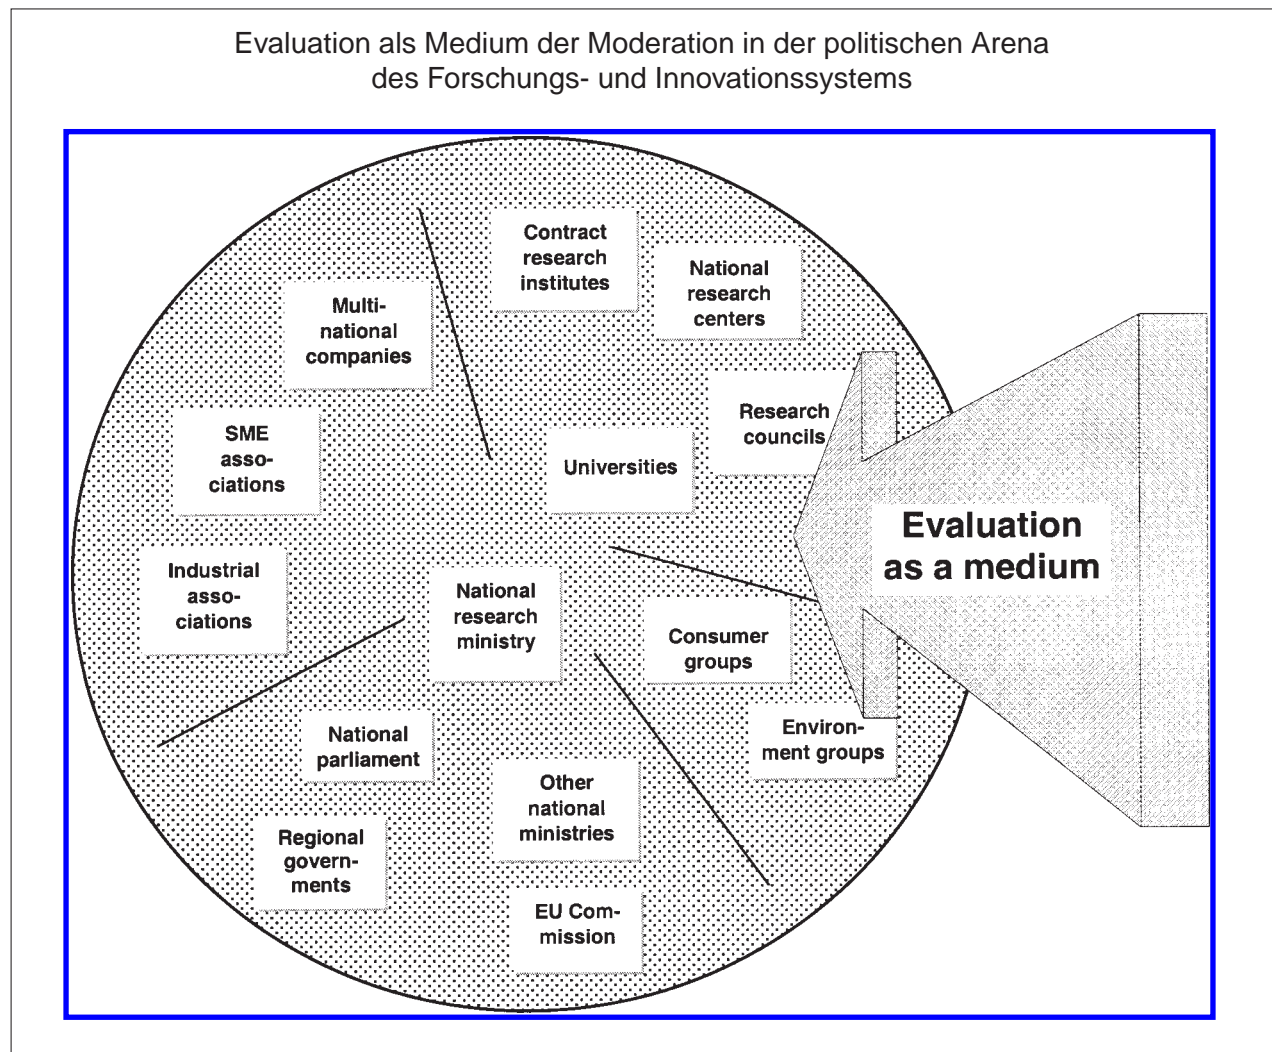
Evaluation als Medium der Moderation in der politischen Arena des Forschungs- und Innovationssystems

Contract research institutes

National research centers

Multinational companies

Research councils

SME associations

Universities

Evaluation as a medium

Industrial associations

National research ministry

Consumer groups

Environment groups

National parliament

Other national ministries

Regional governments

EU Commission